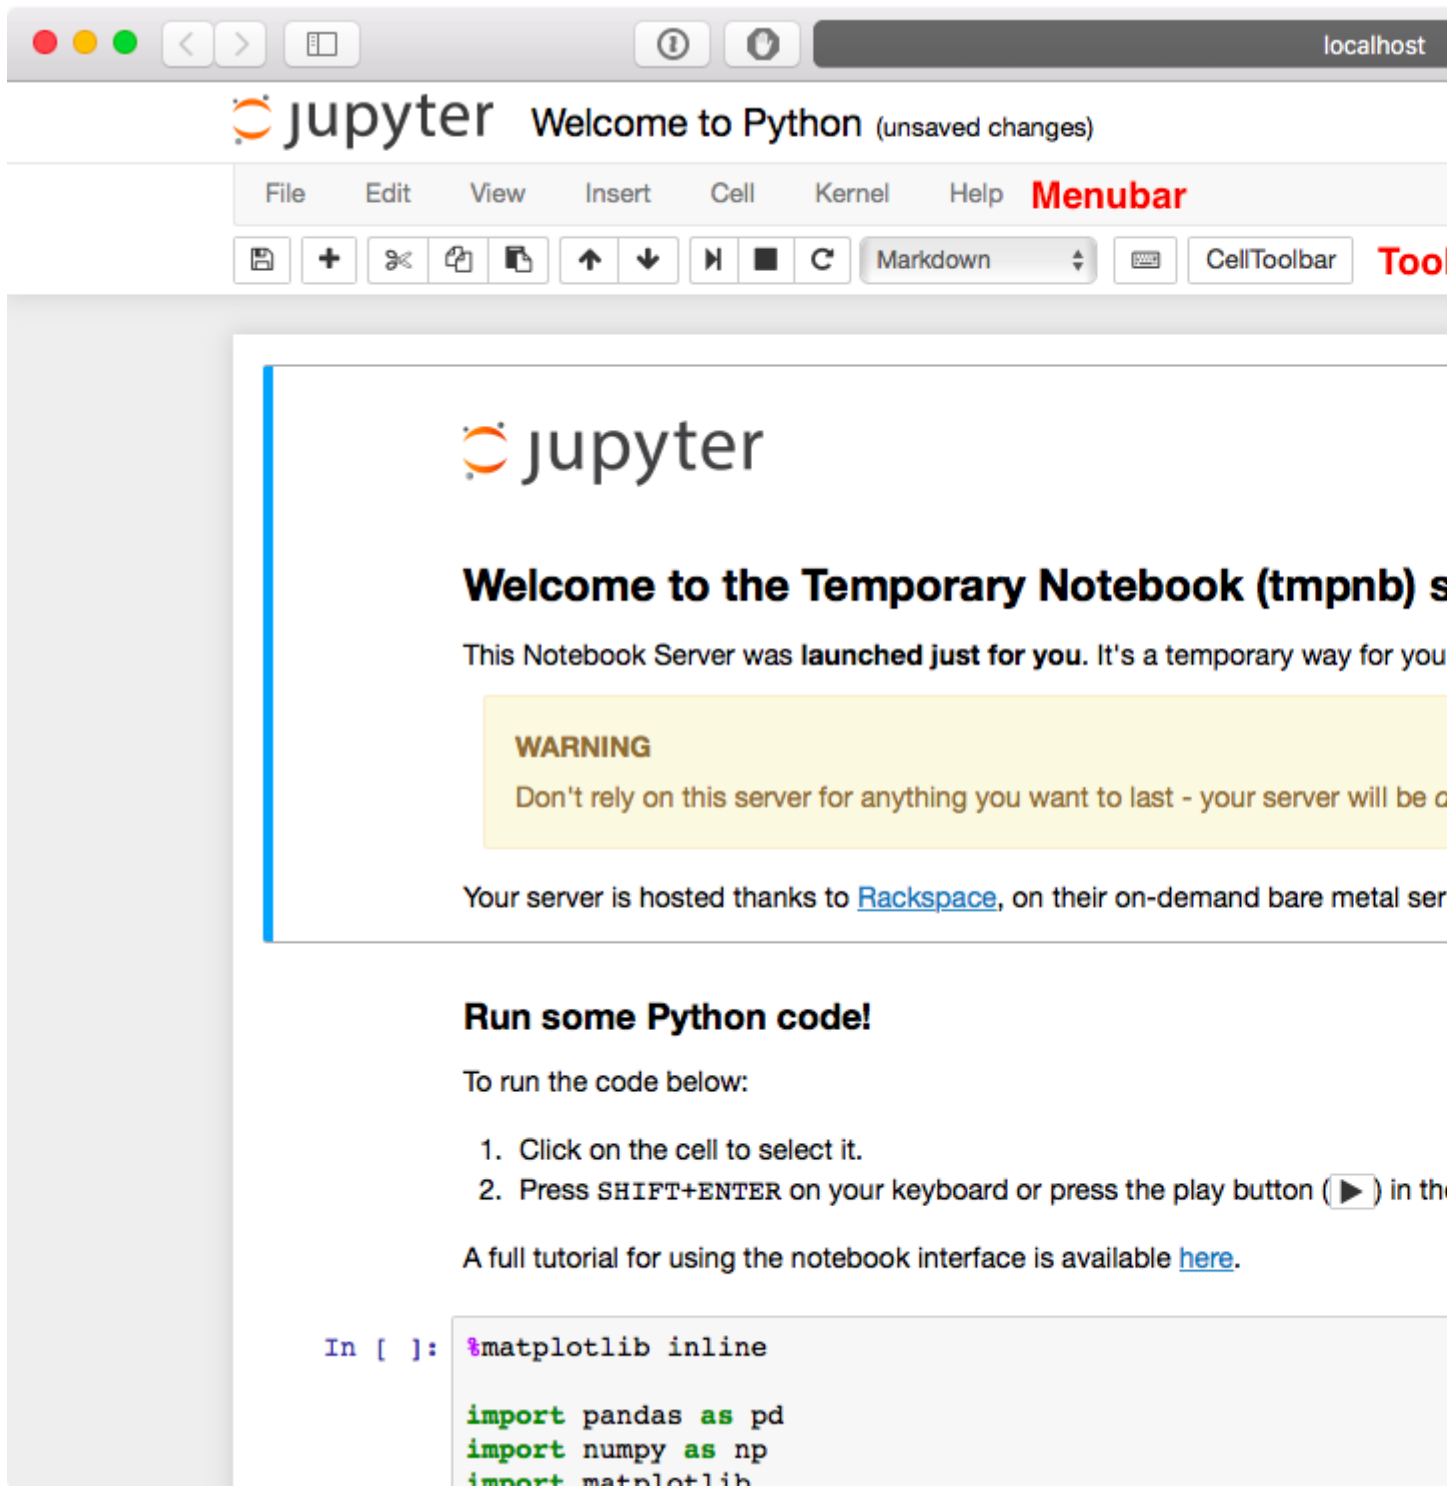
localhost

jupyter Welcome to Python (unsaved changes)

File Edit View Insert Cell Kernel Help Menubar

Markdown CellToolbar Tool

jupyter

Welcome to the Temporary Notebook (tmpnb) s

This Notebook Server was **launched just for you**. It's a temporary way for you

WARNING

Don't rely on this server for anything you want to last - your server will be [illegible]

Your server is hosted thanks to Rackspace, on their on-demand bare metal ser

Run some Python code!

To run the code below:

1. Click on the cell to select it.
2. Press SHIFT+ENTER on your keyboard or press the play button (▶) in the

A full tutorial for using the notebook interface is available here.

In [ ]: %matplotlib inline

import pandas as pd
import numpy as np
import matplotlib